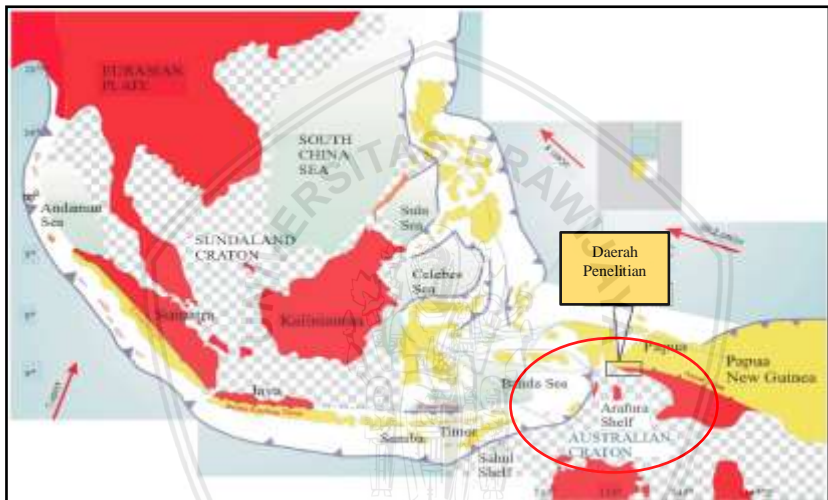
EURASIAN PLATE

SOUTH CHINA SEA

Andaman Sea

SUNDALAND CRATON

Sulu Sea

Celebes Sea

Daerah Penelitian

Sumatra

Kalimantan

Papua

Papua New Guinea

Java

Banda Sea

Arafura Shelf

Sumba

Timor

AUSTRALIAN CRATON

Sahul Shelf

UNIVERSITAS BRAWIJAYA